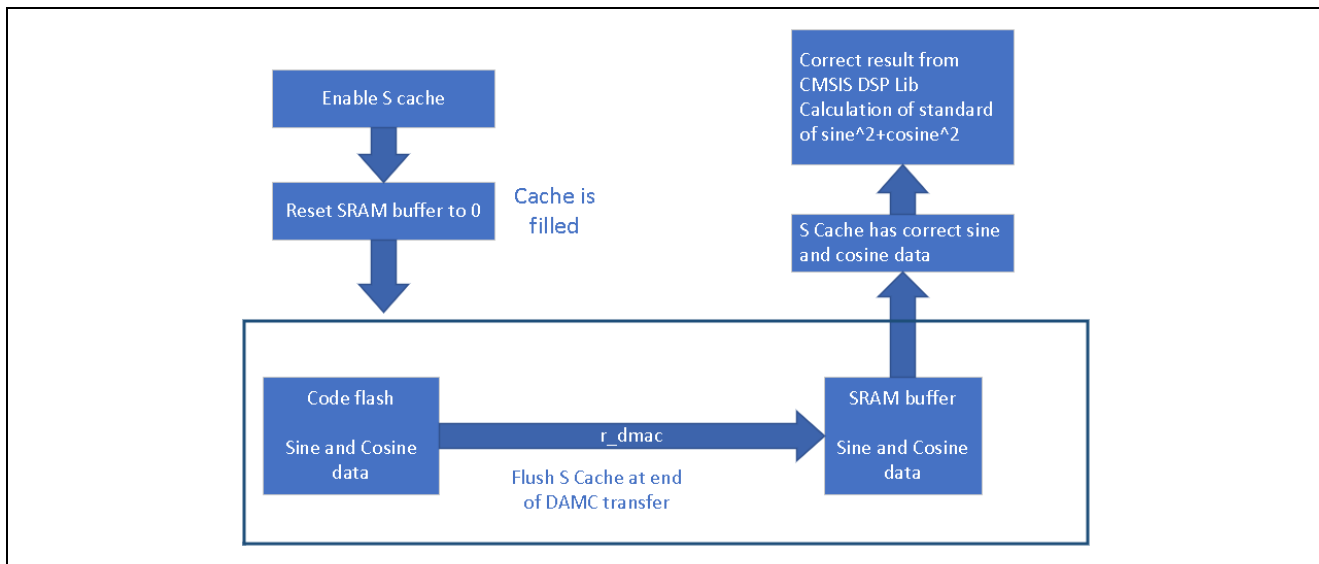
Enable S cache

Reset SRAM buffer to 0

Cache is filled

Correct result from CMSIS DSP Lib Calculation of standard of sine^2+cosine^2

S Cache has correct sine and cosine data

Code flash

Sine and Cosine data

r_dmac

Flush S Cache at end of DAMC transfer

SRAM buffer

Sine and Cosine data